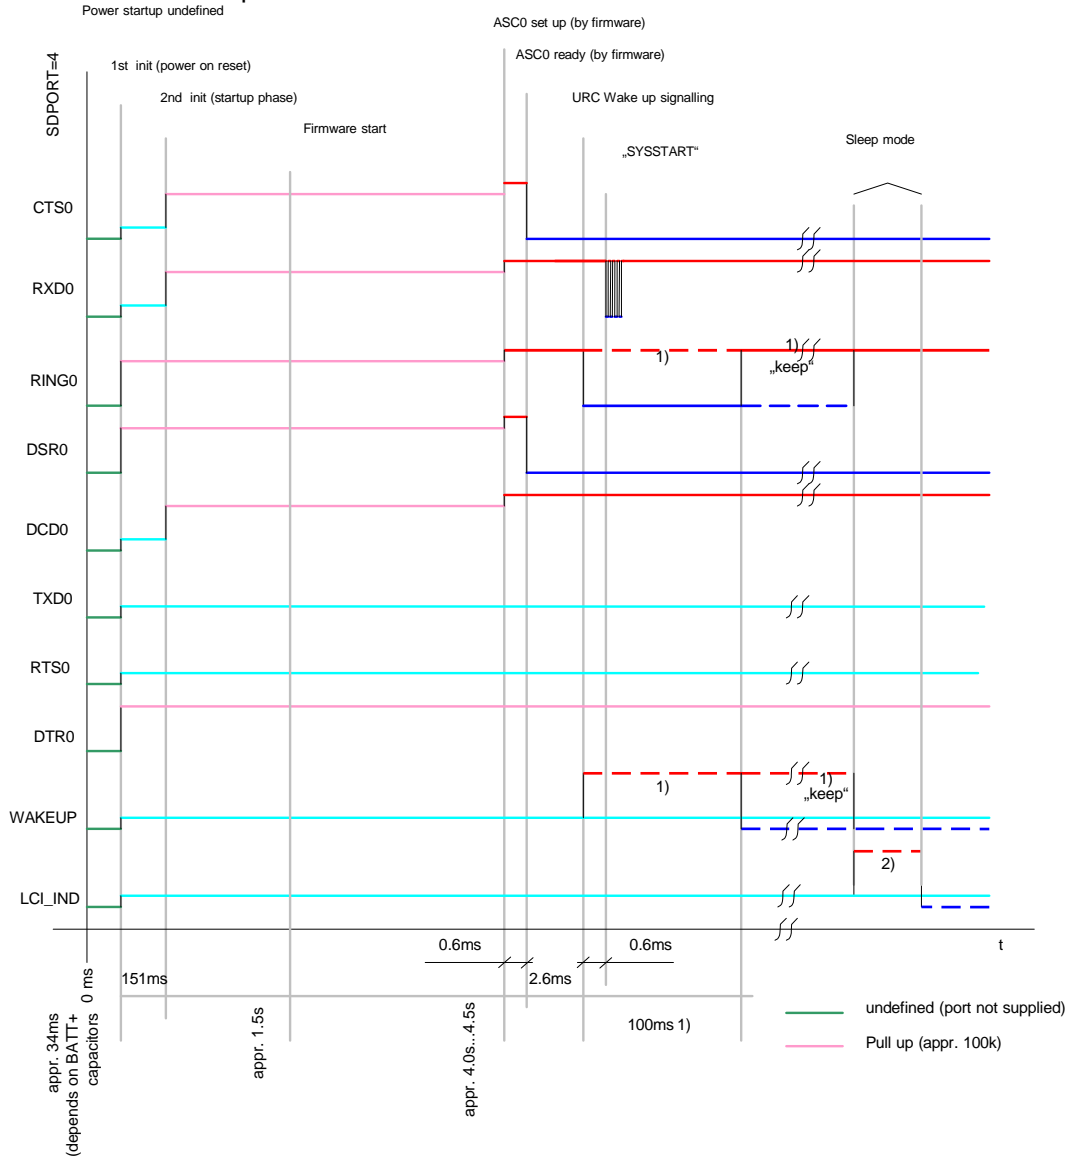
Power startup undefined

ASC0 set up (by firmware)

ASC0 ready (by firmware)

1st init (power on reset)

2nd init (startup phase)

URC Wake up signalling

SDPORT=4

Firmware start

„SYSSTART“

Sleep mode

CTS0

RXD0

RING0

1)

1)

„keep“

DSR0

DCD0

TXD0

RTS0

DTR0

WAKEUP

1)

1)

„keep“

2)

LCI_IND

0.6ms

0.6ms

t

0 ms

151ms

2.6ms

100ms 1)

appr. 34ms (depends on BATT+ capacitors)

appr. 1.5s

appr. 4.0s..4.5s

undefined (port not supplied)

Pull up (appr. 100k)